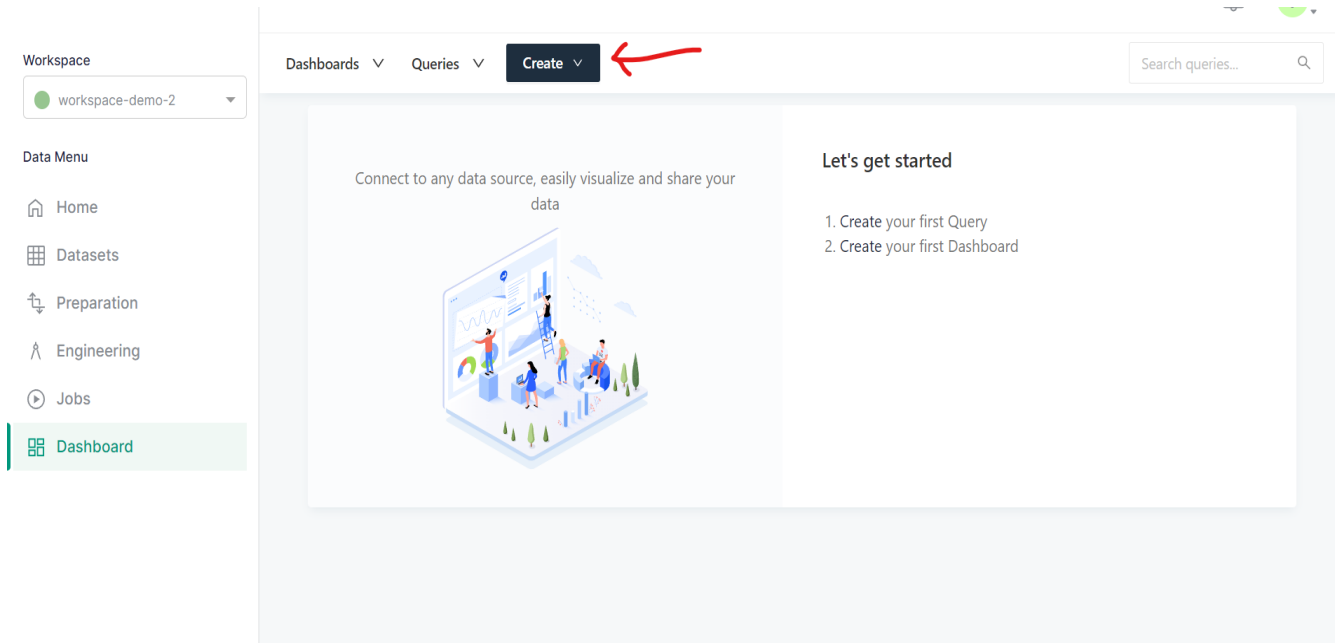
Workspace

workspace-demo-2

Data Menu

Home

Datasets

Preparation

Engineering

Jobs

Dashboard

Dashboards

Queries

Create

Search queries...

Connect to any data source, easily visualize and share your data

Let's get started

1. Create your first Query
2. Create your first Dashboard